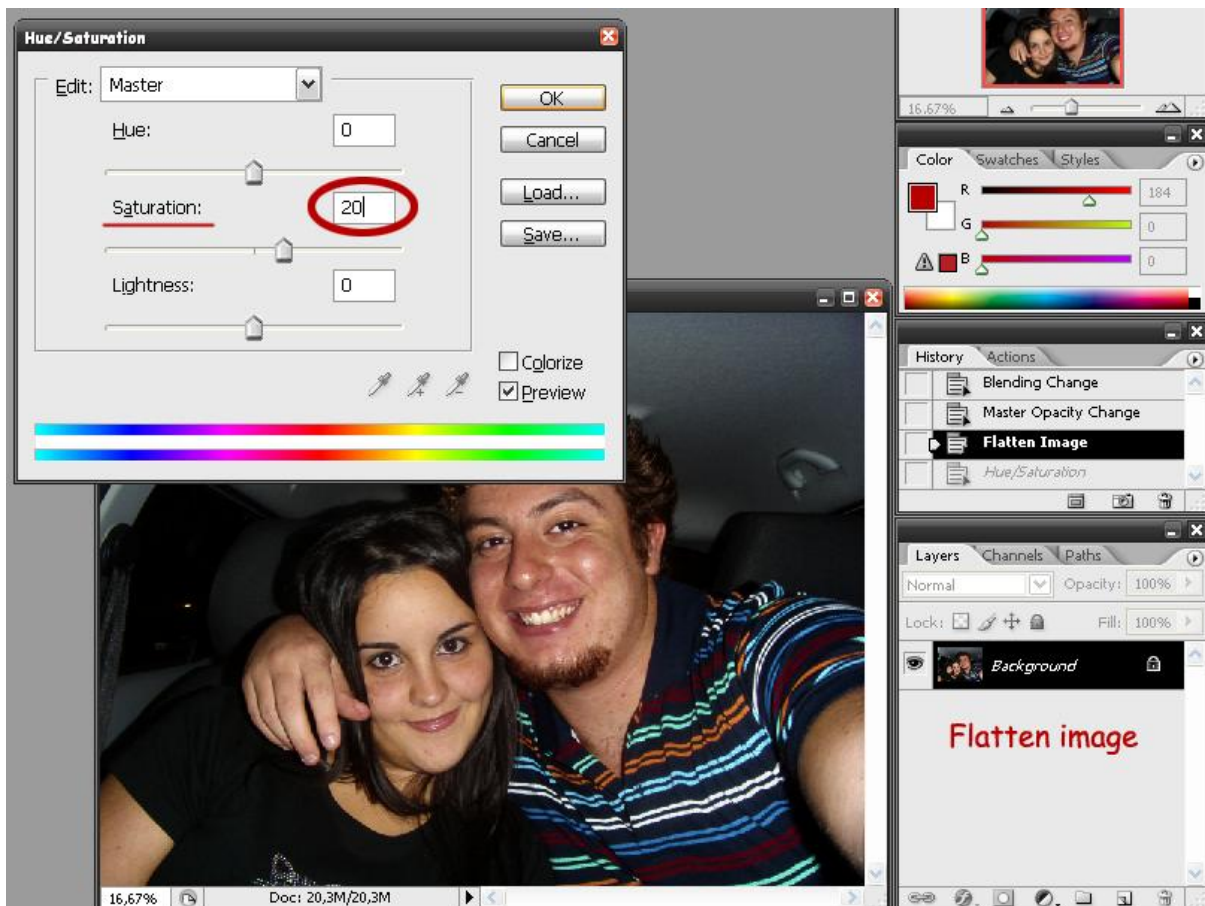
Hue/Saturation

Edit: Master

Hue: 0

Saturation: 20

Lightness: 0

OK

Cancel

Load...

Save...

Colorize

Preview

16,67%

Color Swatches Styles

R 184

G 0

B 0

History Actions

Blending Change

Master Opacity Change

Flatten Image

Hue/Saturation

Layers Channels Paths

Normal Opacity: 100%

Lock: Fill: 100%

Background

Flatten image

16,67%

Doc: 20,3M/20,3M